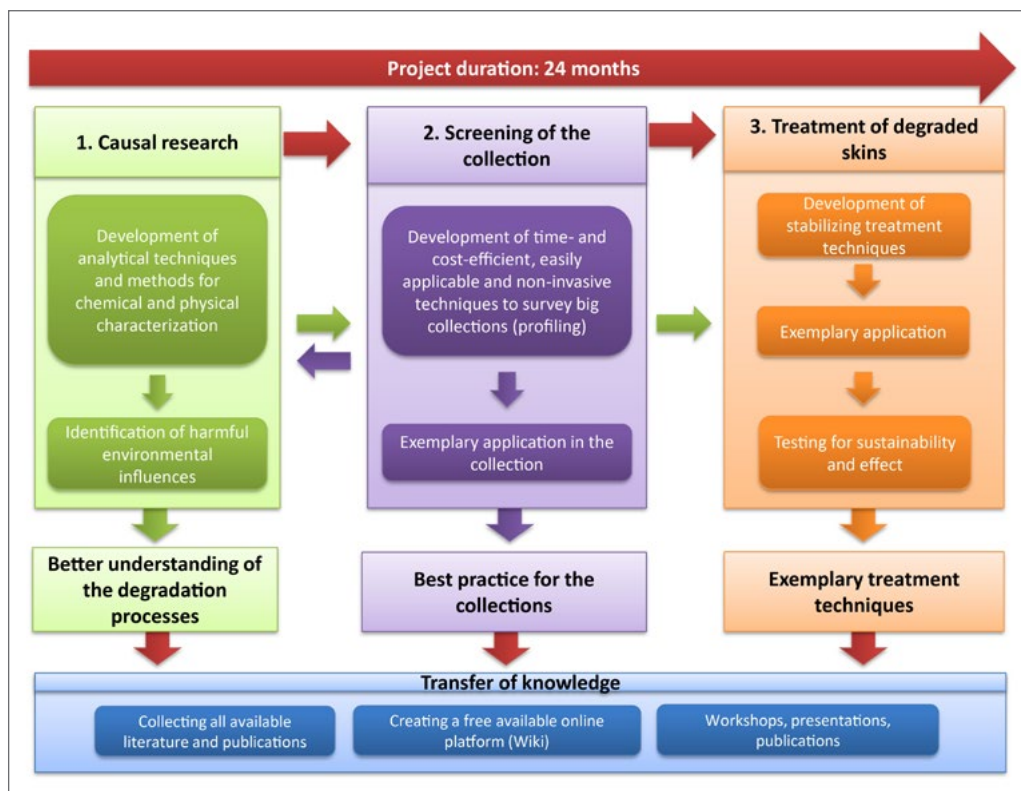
Project duration: 24 months

1. Causal research

Development of analytical techniques and methods for chemical and physical characterization

Identification of harmful environmental influences

Better understanding of the degradation processes

2. Screening of the collection

Development of time- and cost-efficient, easily applicable and non-invasive techniques to survey big collections (profiling)

Exemplary application in the collection

Best practice for the collections

3. Treatment of degraded skins

Development of stabilizing treatment techniques

Exemplary application

Testing for sustainability and effect

Exemplary treatment techniques

Transfer of knowledge

Collecting all available literature and publications

Creating a free available online platform (Wiki)

Workshops, presentations, publications